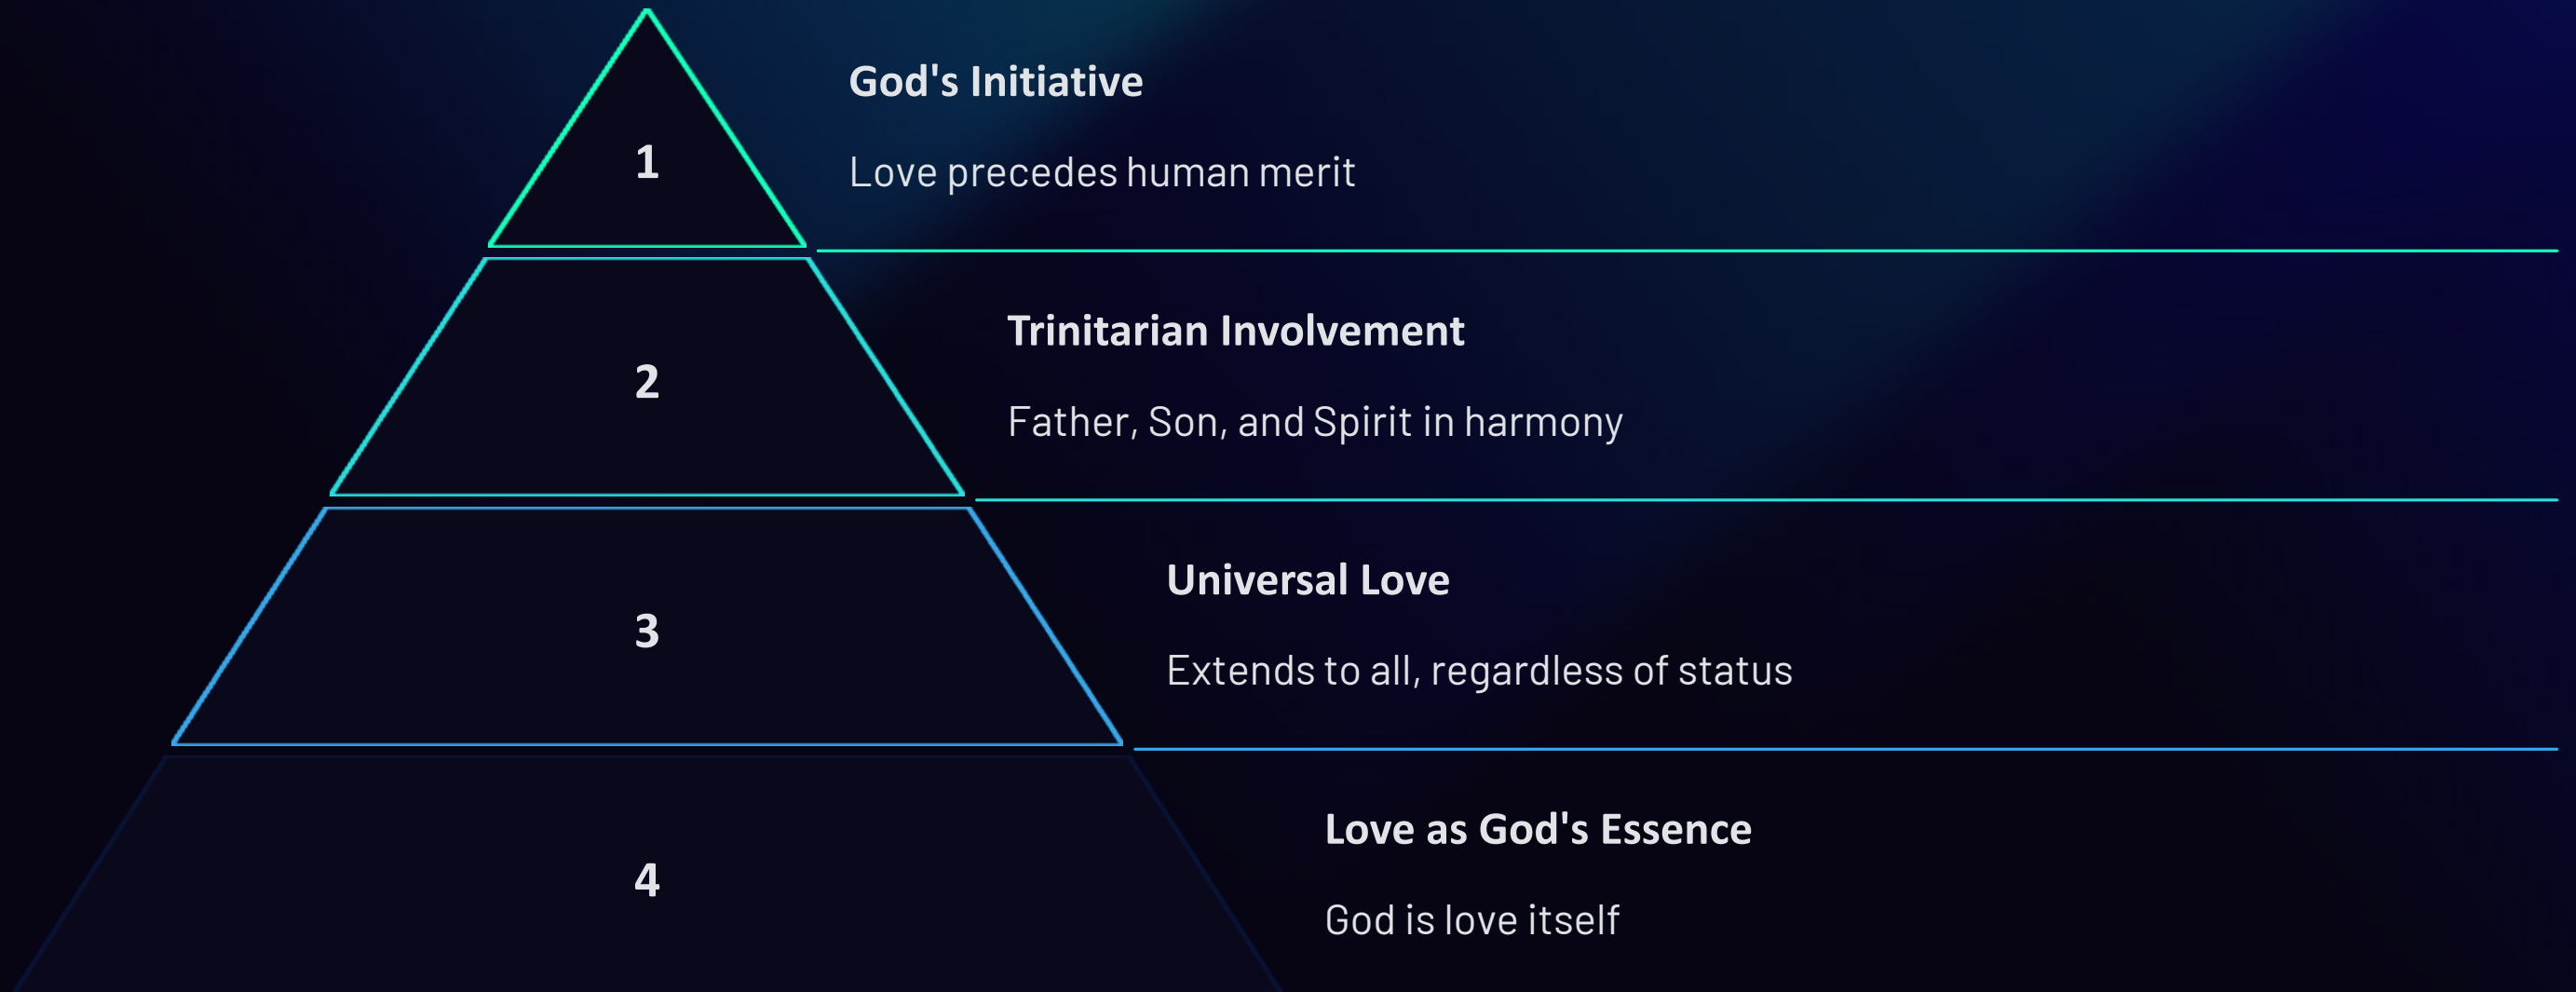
1

God's Initiative

Love precedes human merit

2

Trinitarian Involvement

Father, Son, and Spirit in harmony

3

Universal Love

Extends to all, regardless of status

4

Love as God's Essence

God is love itself